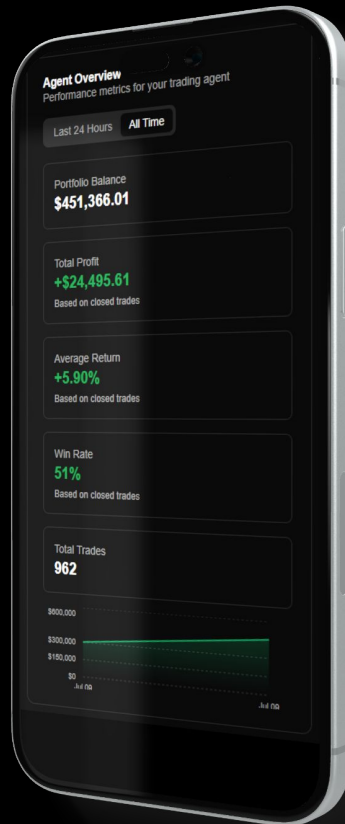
Agent Overview
Performance metrics for your trading agent

Last 24 Hours
All Time

Portfolio Balance
$451,366.01

Total Profit
+$24,495.61
Based on closed trades

Average Return
+5.90%
Based on closed trades

Win Rate
51%
Based on closed trades

Total Trades
962

$600,000
$300,000
$150,000
$0
Jul 09
Jul 09